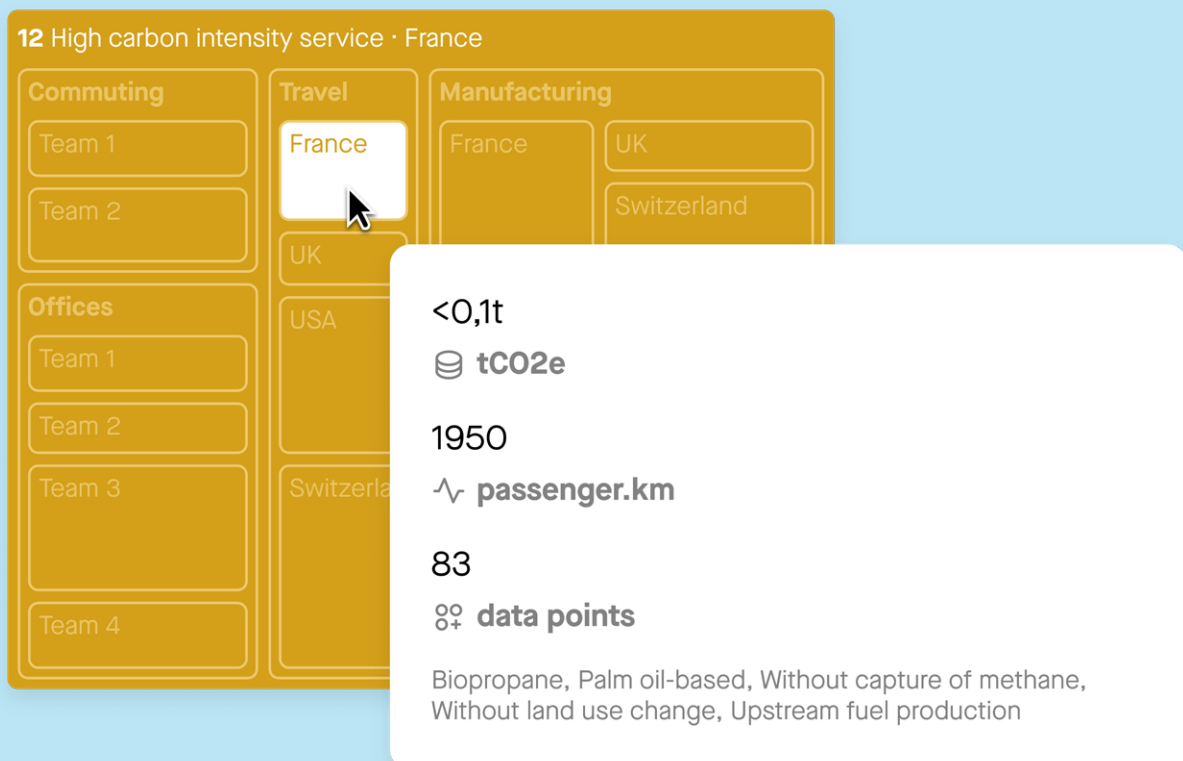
**12** High carbon intensity service · France

Commuting

Team 1

Team 2

Offices

Team 1

Team 2

Team 3

Team 4

Travel

France

UK

USA

Switzerla

Manufacturing

France

UK

Switzerland

<0,1t

tCO2e

1950

passenger.km

83

data points

Biopropane, Palm oil-based, Without capture of methane, Without land use change, Upstream fuel production